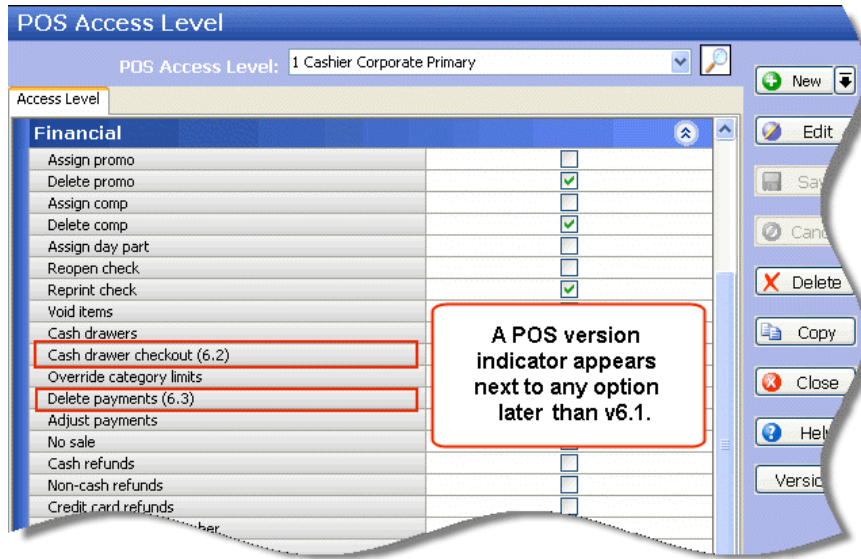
POS Access Level

POS Access Level: 1 Cashier Corporate Primary

Access Level

Financial

Assign promo
Delete promo
Assign comp
Delete comp
Assign day part
Reopen check
Reprint check
Void items
Cash drawers
Cash drawer checkout (6.2)
Override category limits
Delete payments (6.3)
Adjust payments
No sale
Cash refunds
Non-cash refunds
Credit card refunds
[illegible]mber

A POS version indicator appears next to any option later than v6.1.

New
Edit
Sa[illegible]
Canc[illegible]
Delete
Copy
Close
Hel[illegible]
Versi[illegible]